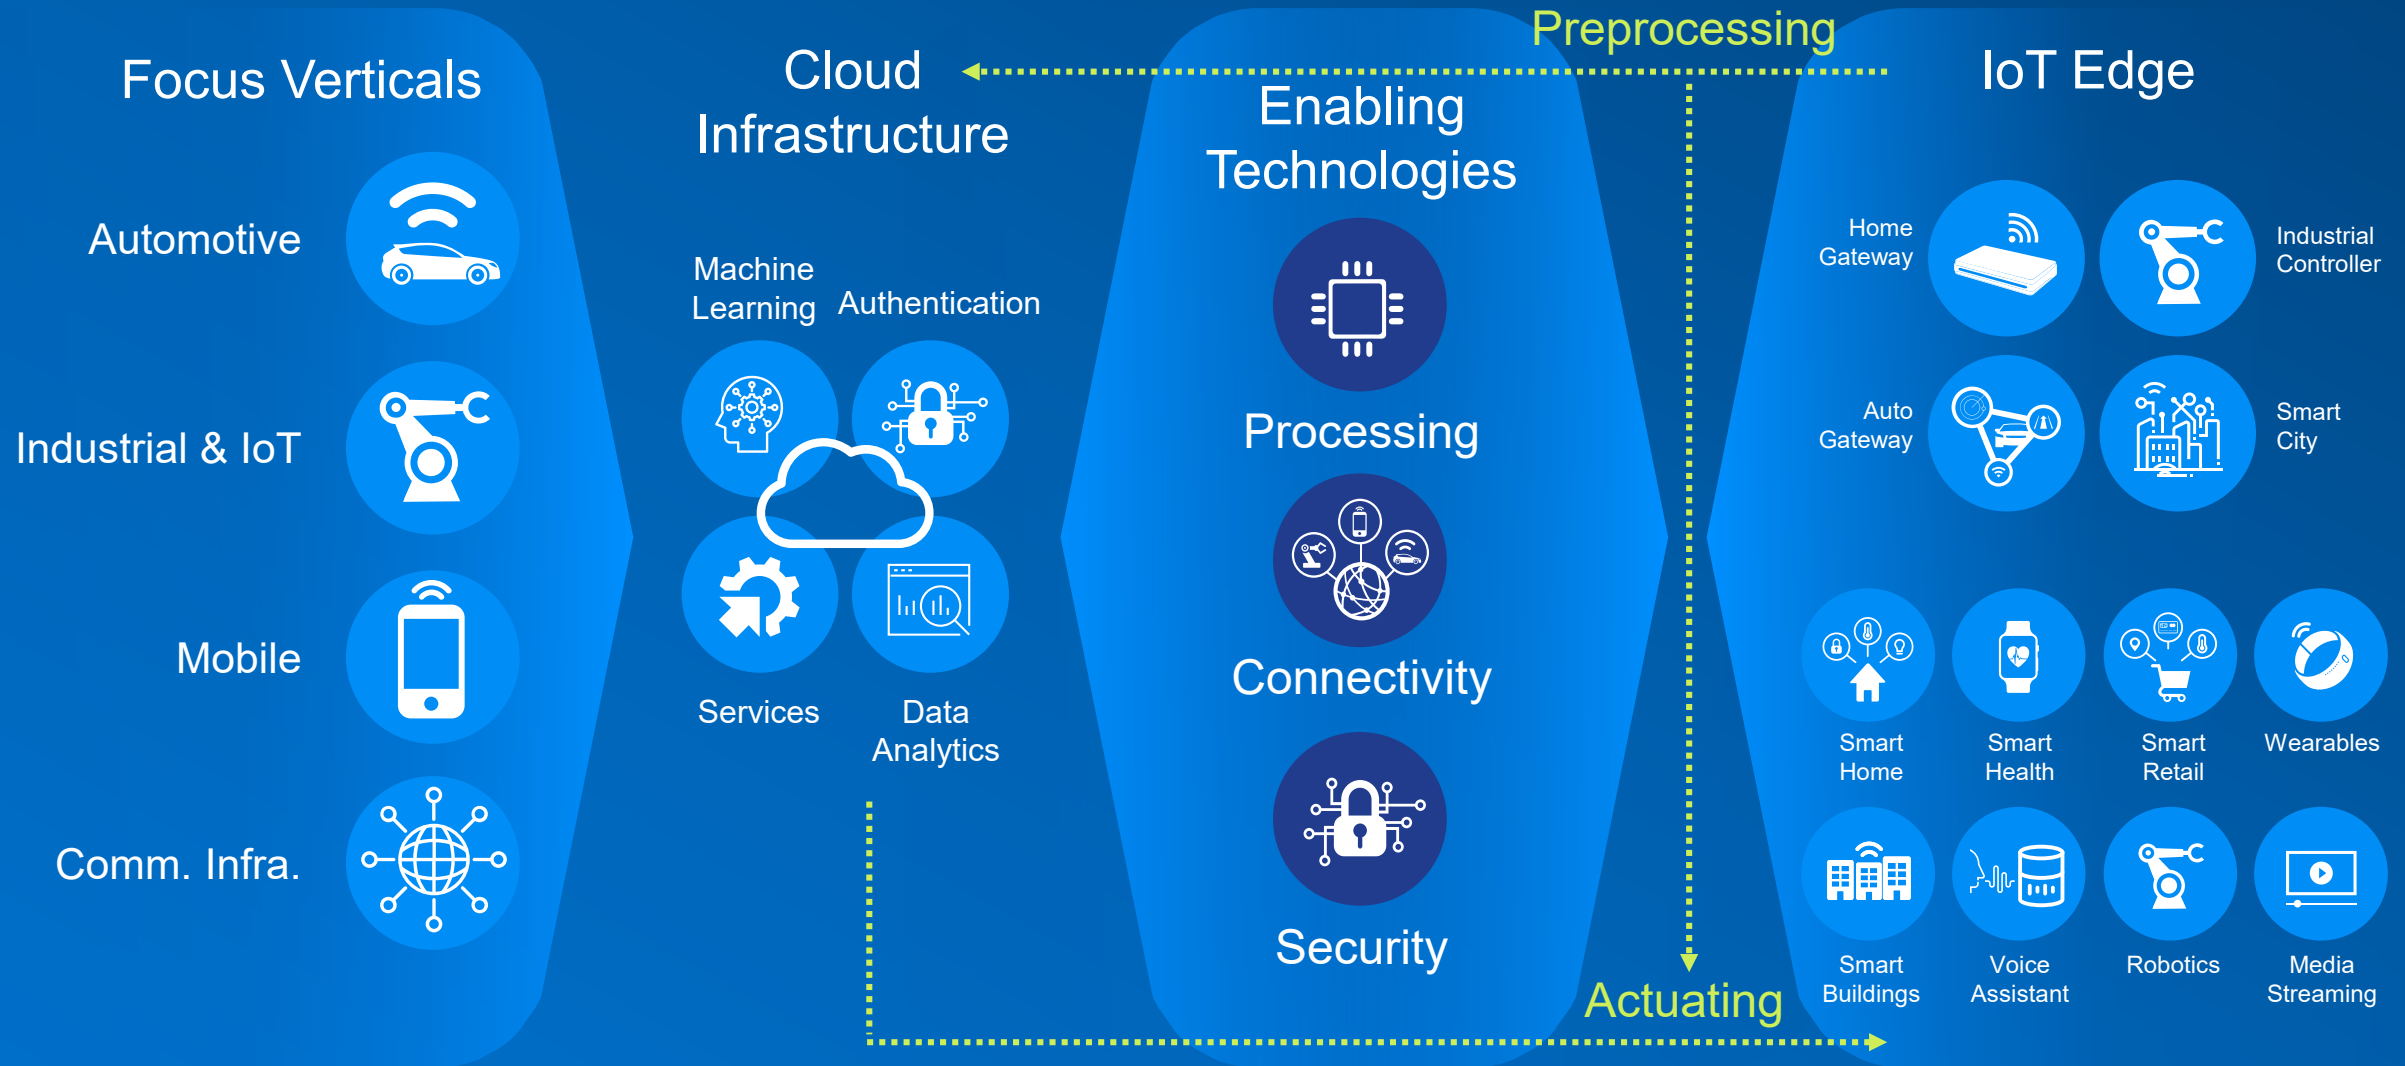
Focus Verticals

Automotive

Industrial & IoT

Mobile

Comm. Infra.

Cloud Infrastructure

Machine Learning

Authentication

Services

Data Analytics

Preprocessing

Enabling Technologies

Processing

Connectivity

Security

Actuating

IoT Edge

Home Gateway

Industrial Controller

Auto Gateway

Smart City

Smart Home

Smart Health

Smart Retail

Wearables

Smart Buildings

Voice Assistant

Robotics

Media Streaming